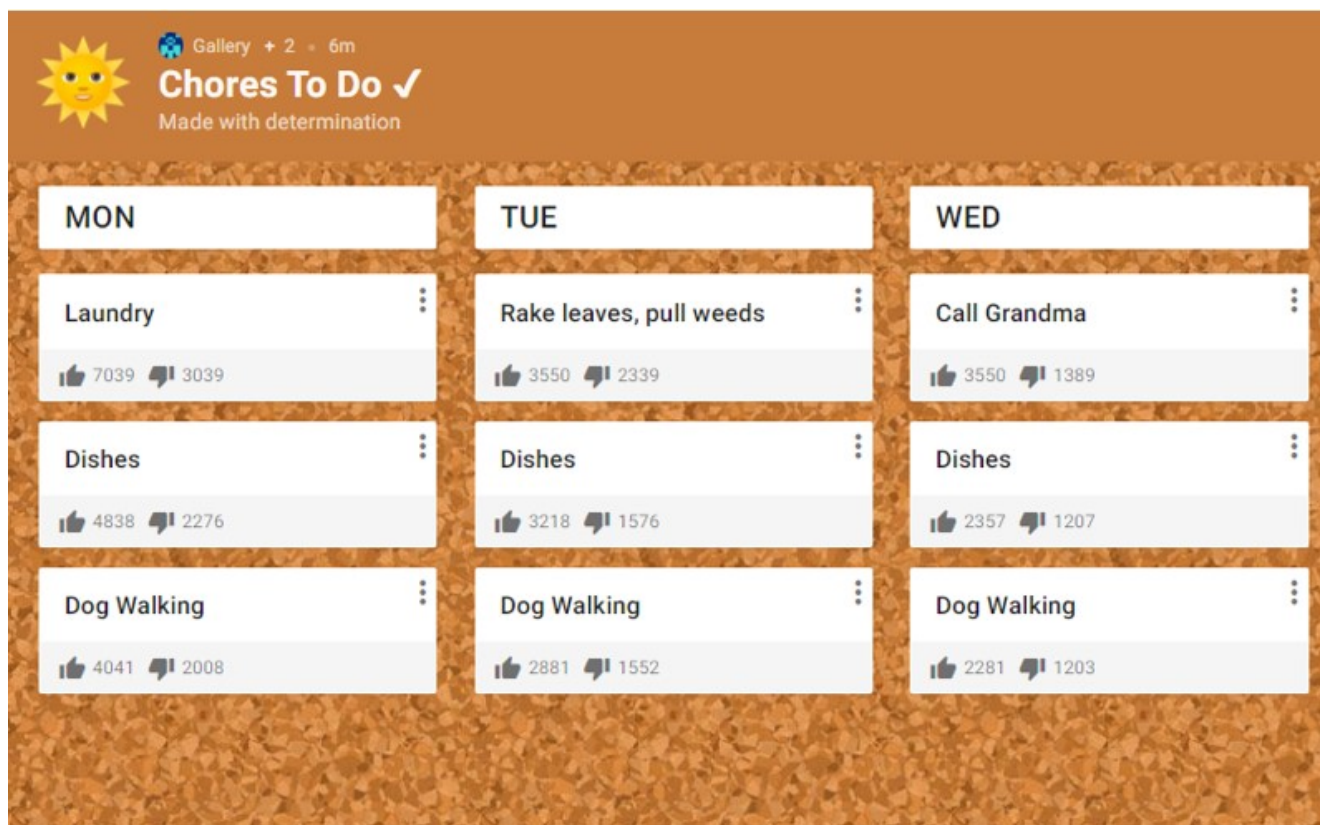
Gallery + 2 • 6m
Chores To Do ✓
Made with determination

MON

Laundry
7039 3039

Dishes
4838 2276

Dog Walking
4041 2008

TUE

Rake leaves, pull weeds
3550 2339

Dishes
3218 1576

Dog Walking
2881 1552

WED

Call Grandma
3550 1389

Dishes
2357 1207

Dog Walking
2281 1203